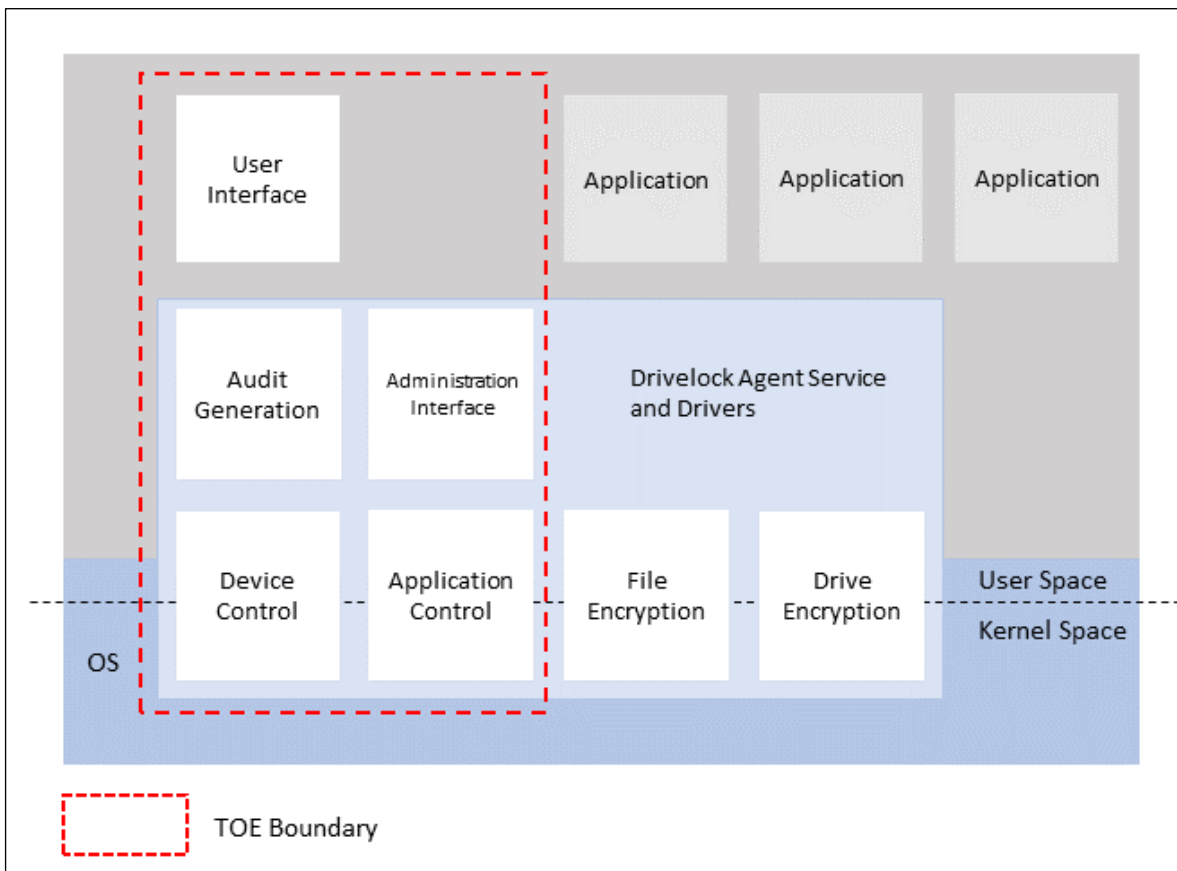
User Interface

Application

Application

Application

Audit Generation

Administration Interface

Drivelock Agent Service and Drivers

Device Control

Application Control

File Encryption

Drive Encryption

User Space

Kernel Space

OS

TOE Boundary